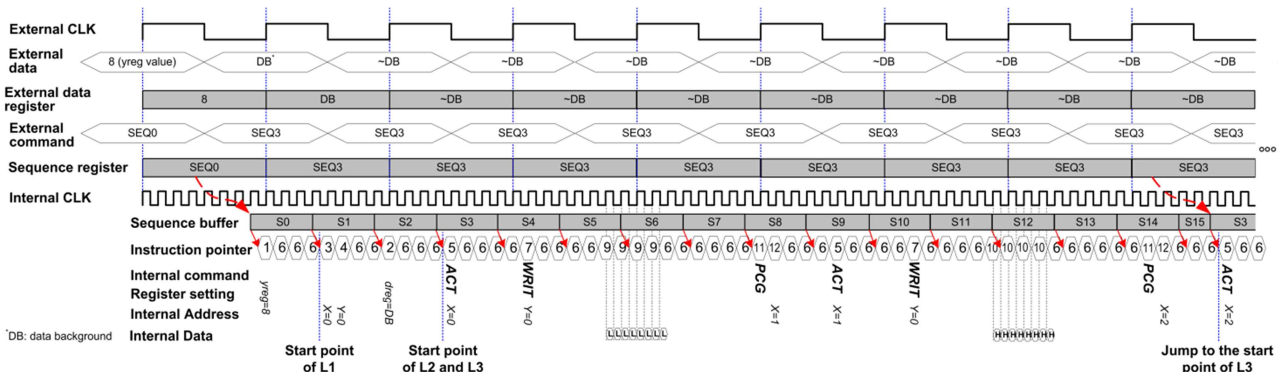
External CLK

External data: 8 (yreg value), DB*, ~DB, ~DB, ~DB, ~DB, ~DB, ~DB, ~DB, ~DB

External data register: 8, DB, ~DB, ~DB, ~DB, ~DB, ~DB, ~DB, ~DB

External command: SEQ0, SEQ3, SEQ3, SEQ3, SEQ3, SEQ3, SEQ3, SEQ3, SEQ3, SEQ3

Sequence register: SEQ0, SEQ3, SEQ3, SEQ3, SEQ3, SEQ3, SEQ3, SEQ3, SEQ3

ooo

Internal CLK

Sequence buffer: S0, S1, S2, S3, S4, S5, S6, S7, S8, S9, S10, S11, S12, S13, S14, S15, S3

Instruction pointer: 1 6 6 6 3 4 6 6 2 6 6 6 5 6 6 6 7 6 6 6 9 6 6 6 9 9 9 9 9 9 9 9 6 6 6 6 6 6 6 6 11 12 6 6 6 5 6 6 6 7 6 6 6 6 10 10 10 10 10 10 10 10 6 6 6 6 6 6 6 6 11 12 6 6 6 5 6 6

Internal command: ACT, WRIT, PCG, ACT, WRIT, PCG, ACT

Register setting: yreg=8, dreg=DB

Internal Address: X=0, Y=0, X=0, Y=0, X=1, X=1, Y=0, X=2, X=2

Internal Data: L L L L L L L L, H H H H H H H H

*DB: data background

Start point of L1

Start point of L2 and L3

Jump to the start point of L3